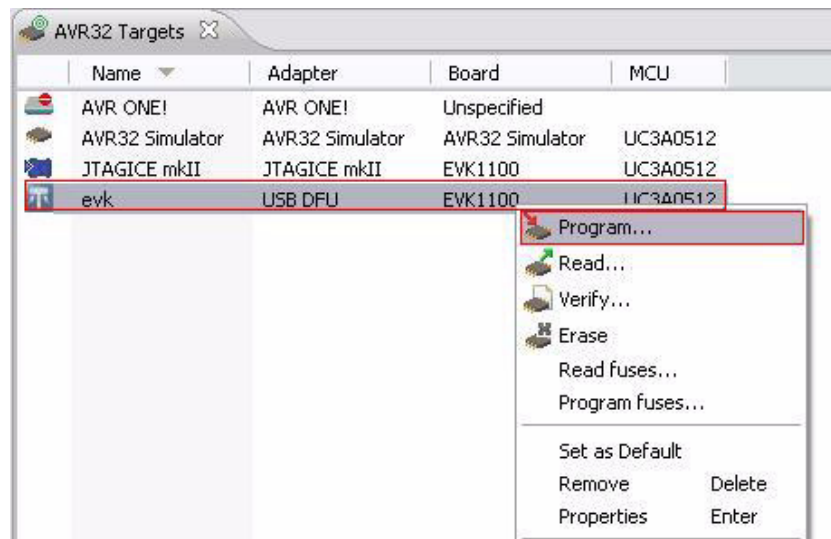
AVR32 Targets

| Name | Adapter | Board | MCU |
|---|---|---|---|
| AVR ONE! | AVR ONE! | Unspecified | |
| AVR32 Simulator | AVR32 Simulator | AVR32 Simulator | UC3A0512 |
| JTAGICE mkII | JTAGICE mkII | EVK1100 | UC3A0512 |
| evk | USB DFU | EVK1100 | UC3A0512 |

Program...
Read...
Verify...
Erase
Read fuses...
Program fuses...
Set as Default
Remove Delete
Properties Enter